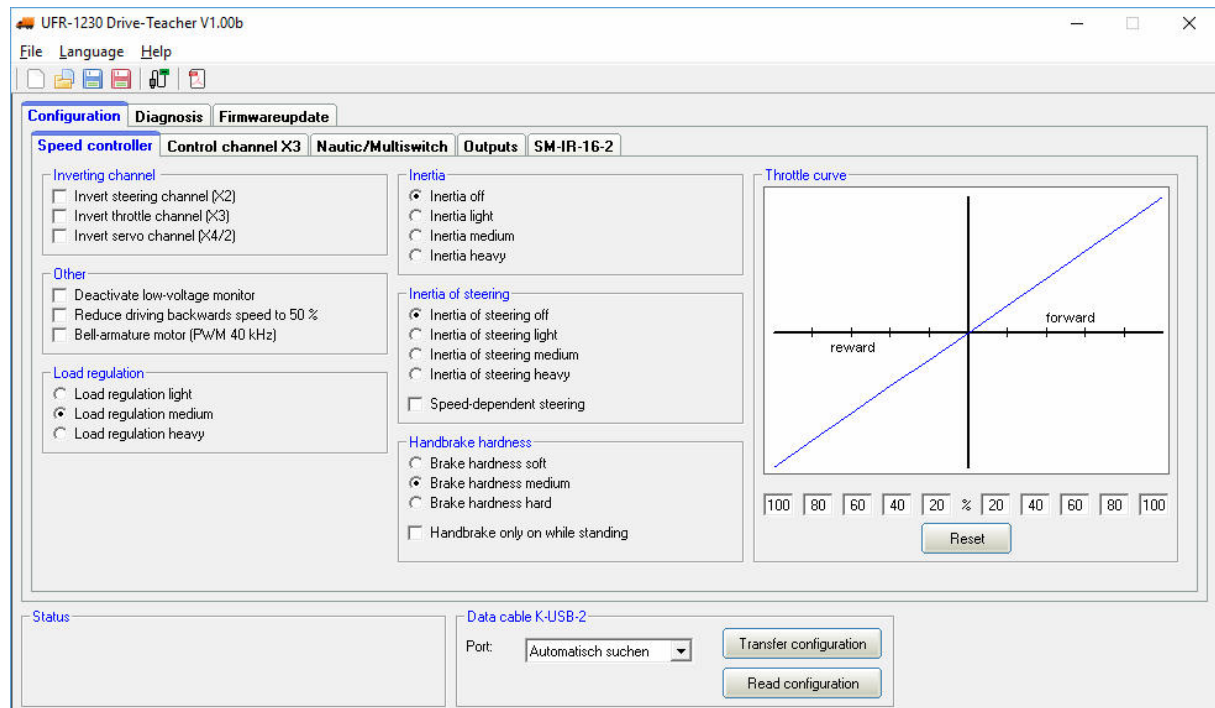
UFR-1230 Drive-Teacher V1.00b

File Language Help

Configuration | Diagnosis | Firmwareupdate

Speed controller | Control channel X3 | Nautic/Multiswitch | Outputs | SM-IR-16-2

Inverting channel
Invert steering channel (X2)
Invert throttle channel (X3)
Invert servo channel (X4/2)

Other
Deactivate low-voltage monitor
Reduce driving backwards speed to 50 %
Bell-armature motor (PWM 40 kHz)

Load regulation
Load regulation light
Load regulation medium
Load regulation heavy

Inertia
Inertia off
Inertia light
Inertia medium
Inertia heavy

Inertia of steering
Inertia of steering off
Inertia of steering light
Inertia of steering medium
Inertia of steering heavy
Speed-dependent steering

Handbrake hardness
Brake hardness soft
Brake hardness medium
Brake hardness hard
Handbrake only on while standing

Throttle curve
forward
reward

100 | 80 | 60 | 40 | 20 | % | 20 | 40 | 60 | 80 | 100

Reset

Status

Data cable K-USB-2
Port: Automatisch suchen
Transfer configuration
Read configuration